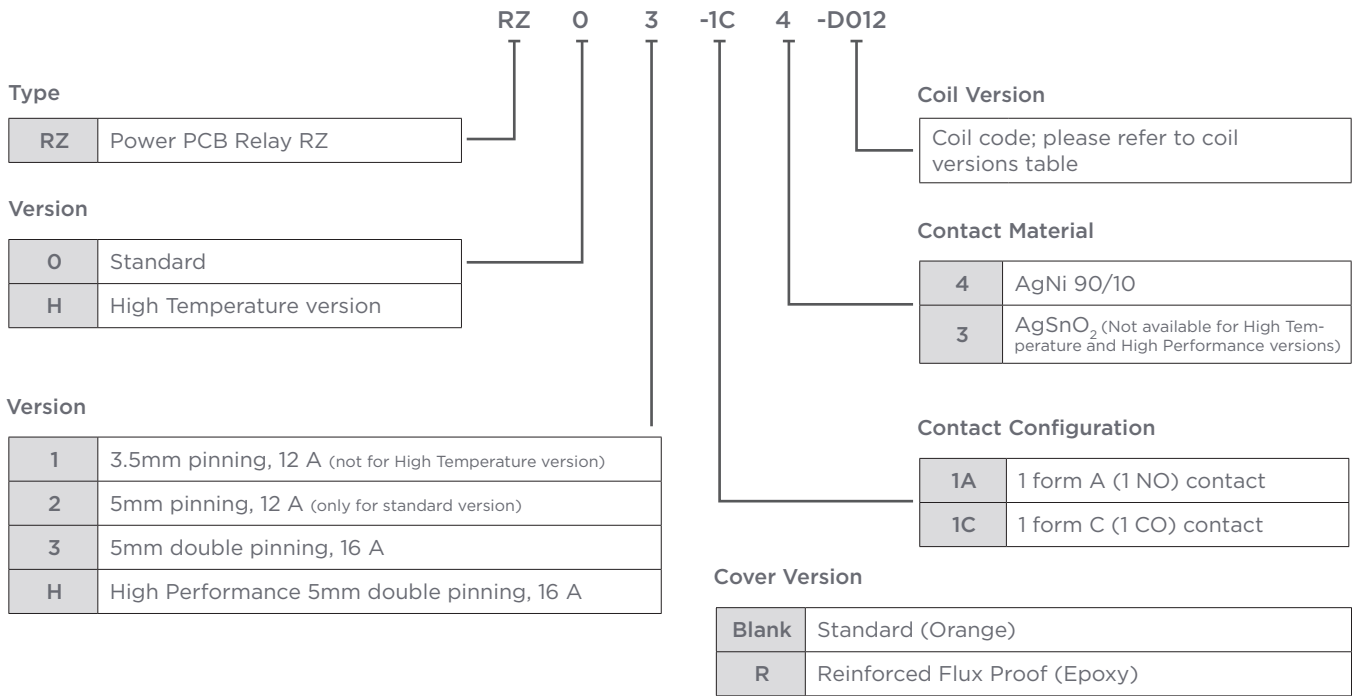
RZ 0 3 -1C 4 -D012

Type

| RZ | Power PCB Relay RZ |
|---|---|

Version

| 0 | Standard |
|---|---|
| H | High Temperature version |

Version

| 1 | 3.5mm pinning, 12 A (not for High Temperature version) |
|---|---|
| 2 | 5mm pinning, 12 A (only for standard version) |
| 3 | 5mm double pinning, 16 A |
| H | High Performance 5mm double pinning, 16 A |

Coil Version

Coil code; please refer to coil versions table

Contact Material

| 4 | AgNi 90/10 |
|---|---|
| 3 | $AgSnO_2$ (Not available for High Temperature and High Performance versions) |

Contact Configuration

| 1A | 1 form A (1 NO) contact |
|---|---|
| 1C | 1 form C (1 CO) contact |

Cover Version

| Blank | Standard (Orange) |
|---|---|
| R | Reinforced Flux Proof (Epoxy) |